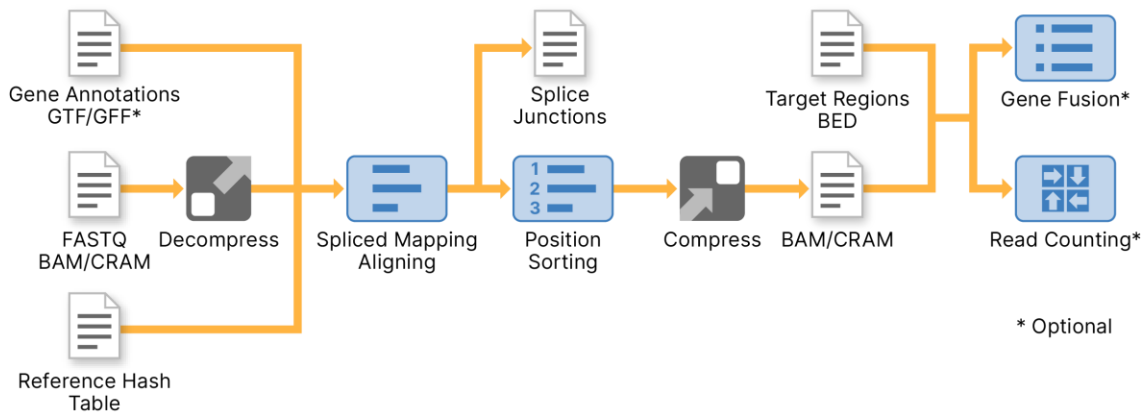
Gene Annotations GTF/GFF*

FASTQ BAM/CRAM

Decompress

Reference Hash Table

Spliced Mapping Aligning

Splice Junctions

1
2
3

Position Sorting

Compress

Target Regions BED

BAM/CRAM

Gene Fusion*

Read Counting*

* Optional